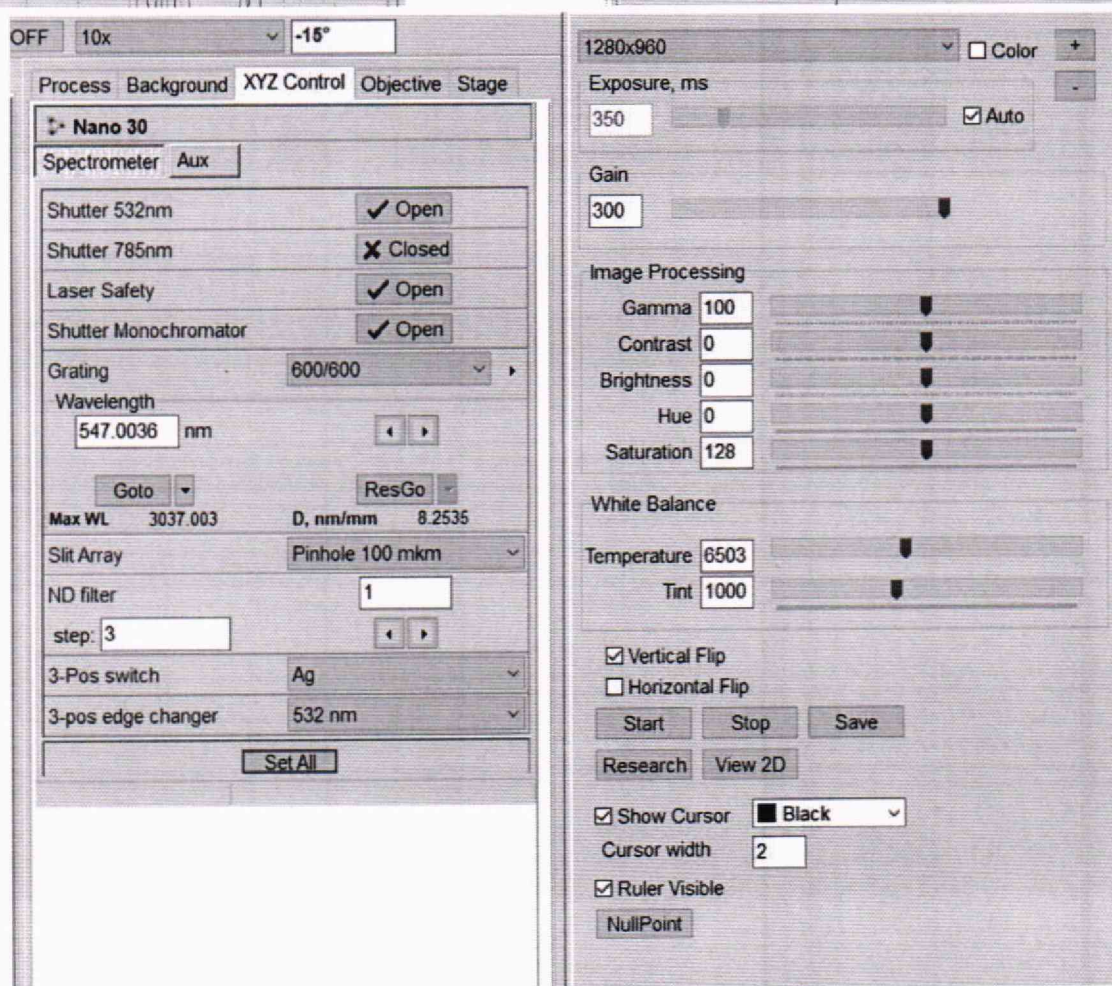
OFF 10x -15°

Process Background XYZ Control Objective Stage

Nano 30

Spectrometer Aux

| | |
|---|---|
| Shutter 532nm | ✓ Open |
| Shutter 785nm | ✗ Closed |
| Laser Safety | ✓ Open |
| Shutter Monochromator | ✓ Open |
| Grating | 600/600 |

Wavelength
547.0036 nm

Goto ResGo
Max WL 3037.003 D, nm/mm 8.2535

| | |
|---|---|
| Slit Array | Pinhole 100 mkm |
| ND filter | 1 |
| step: 3 | |
| 3-Pos switch | Ag |
| 3-pos edge changer | 532 nm |

Set All

1280x960 Color + -

Exposure, ms
350 Auto

Gain
300

Image Processing
Gamma 100
Contrast 0
Brightness 0
Hue 0
Saturation 128

White Balance
Temperature 6503
Tint 1000

Vertical Flip
Horizontal Flip
Start Stop Save
Research View 2D
Show Cursor Black
Cursor width 2
Ruler Visible
NullPoint